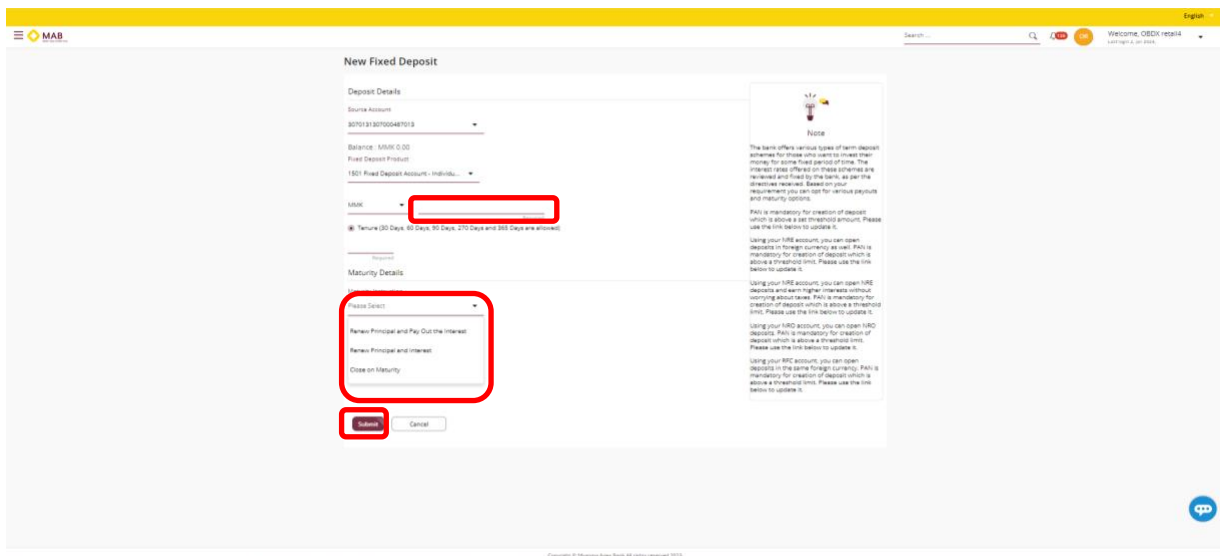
English

MAB

Search...

Welcome, OBDX retail4

New Fixed Deposit

Deposit Details

Source Account

3070131307000487013

Balance : MMK 0.00

Fixed Deposit Product

1501 Fixed Deposit Account - Individu...

MMK

Tenure (30 Days, 60 Days, 90 Days, 270 Days and 365 Days are allowed)

Required

Maturity Details

Please Select

Renew Principal and Pay Out the Interest

Renew Principal and Interest

Close on Maturity

Submit

Cancel

Note

The bank offers various types of term deposit schemes for those who want to invest their money for some fixed period of time. The interest rates offered on these schemes are reviewed and fixed by the bank, as per the directives received. Based on your requirement you can opt for various payouts and maturity options.

PAN is mandatory for creation of deposit which is above a set threshold amount. Please use the link below to update it.

Using your NRE account, you can open deposits in foreign currency as well. PAN is mandatory for creation of deposit which is above a threshold limit. Please use the link below to update it.

Using your NRE account, you can open NRE deposits and earn higher interests without worrying about taxes. PAN is mandatory for creation of deposit which is above a threshold limit. Please use the link below to update it.

Using your NRO account, you can open NRO deposits. PAN is mandatory for creation of deposit which is above a threshold limit. Please use the link below to update it.

Using your RFC account, you can open deposits in the same foreign currency. PAN is mandatory for creation of deposit which is above a threshold limit. Please use the link below to update it.

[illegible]